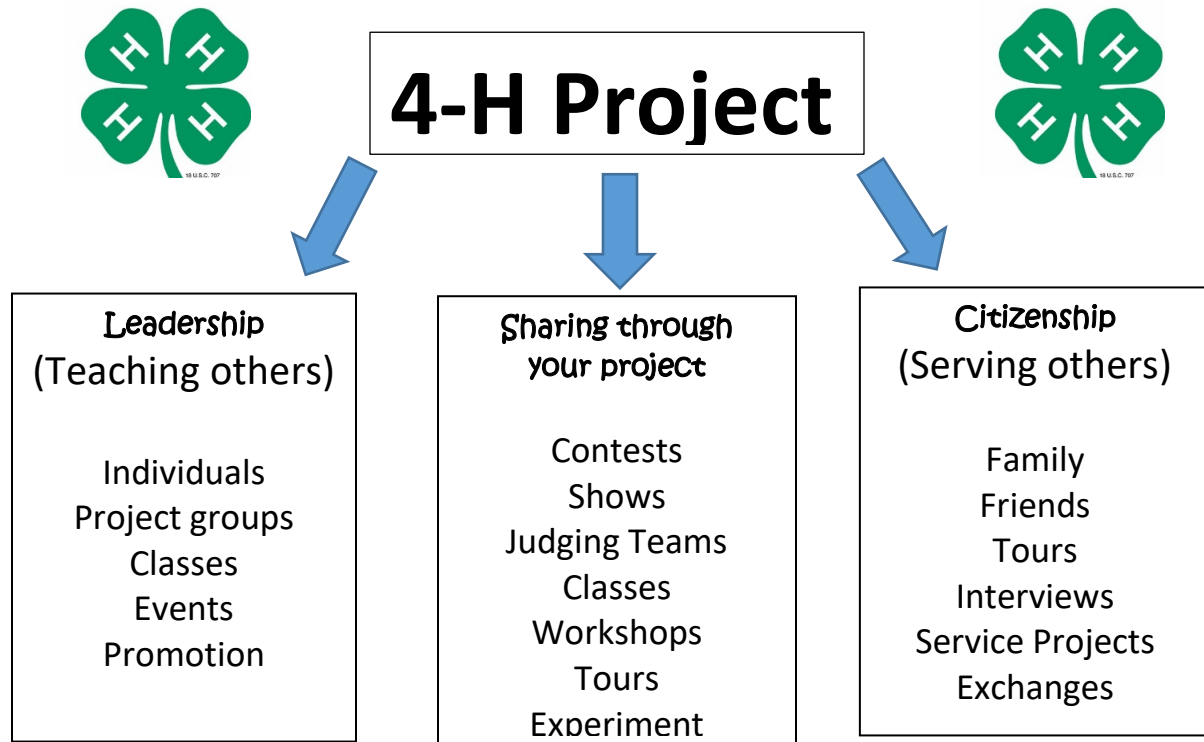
18 U.S.C. 707

4-H Project

18 U.S.C. 707

Leadership
(Teaching others)

Individuals
Project groups
Classes
Events
Promotion

Sharing through your project

Contests
Shows
Judging Teams
Classes
Workshops
Tours
Experiment

Citizenship
(Serving others)

Family
Friends
Tours
Interviews
Service Projects
Exchanges